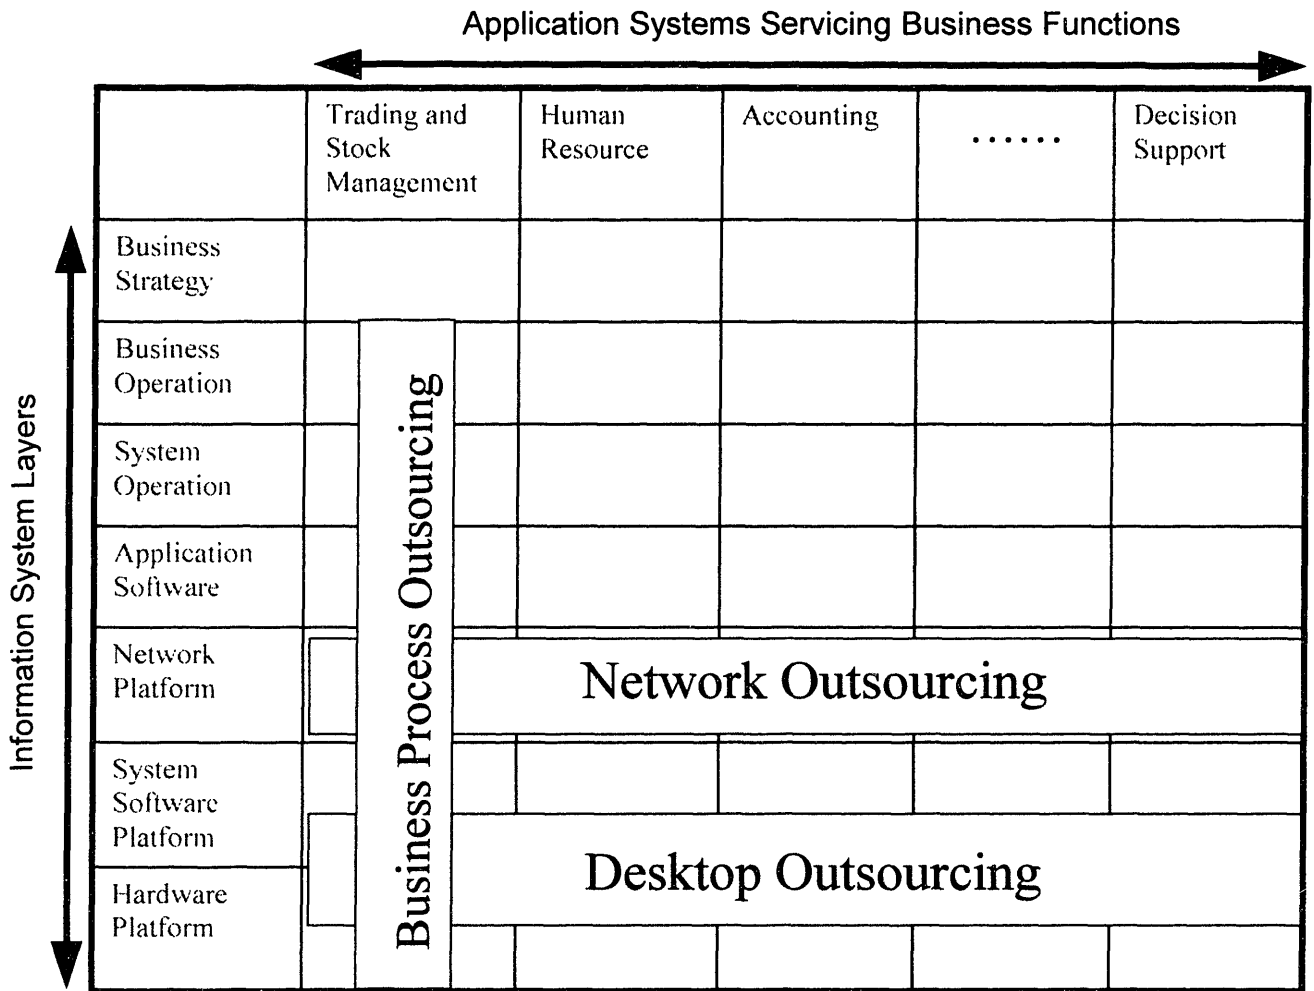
Application Systems Servicing Business Functions

Information System Layers

| | Trading and Stock Management | Human Resource | Accounting | ...... | Decision Support |
|---|---|---|---|---|---|
| Business Strategy | | | | | |
| Business Operation | | | | | |
| System Operation | | | | | |
| Application Software | | | | | |
| Network Platform | | | | | |
| System Software Platform | | | | | |
| Hardware Platform | | | | | |

Business Process Outsourcing

Network Outsourcing

Desktop Outsourcing